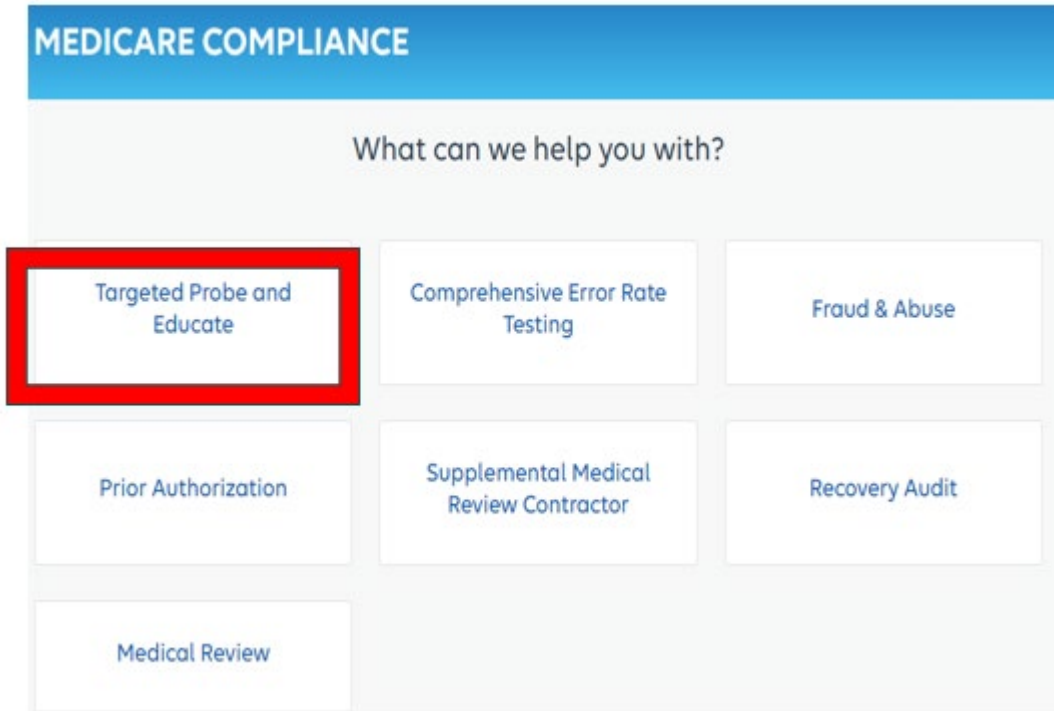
MEDICARE COMPLIANCE

What can we help you with?

Targeted Probe and Educate

Comprehensive Error Rate Testing

Fraud & Abuse

Prior Authorization

Supplemental Medical Review Contractor

Recovery Audit

Medical Review